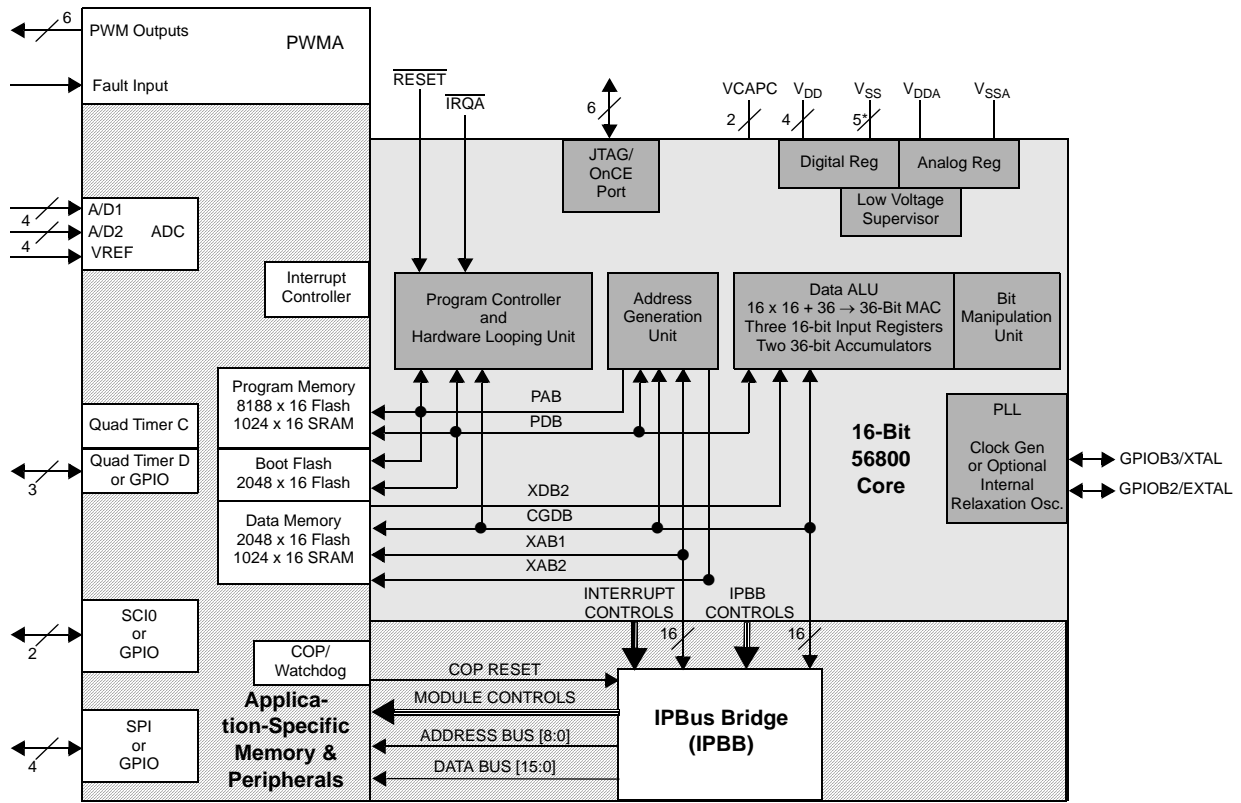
6
PWM Outputs
PWMA
Fault Input

$\overline{RESET}$
$\overline{IRQA}$
6
JTAG/ OnCE Port
VCAPC
2
$V_{DD}$
4
$V_{SS}$
5*
$V_{DDA}$
$V_{SSA}$
Digital Reg
Analog Reg
Low Voltage Supervisor

4
A/D1
4
A/D2
ADC
4
VREF

Interrupt Controller

Program Controller and Hardware Looping Unit

Address Generation Unit

Data ALU
16 x 16 + 36 → 36-Bit MAC
Three 16-bit Input Registers
Two 36-bit Accumulators

Bit Manipulation Unit

Program Memory
8188 x 16 Flash
1024 x 16 SRAM

PAB
PDB

Quad Timer C
Quad Timer D or GPIO
3

Boot Flash
2048 x 16 Flash

16-Bit 56800 Core

PLL
Clock Gen or Optional Internal Relaxation Osc.

GPIOB3/XTAL
GPIOB2/EXTAL

XDB2
CGDB
Data Memory
2048 x 16 Flash
1024 x 16 SRAM
XAB1
XAB2

INTERRUPT CONTROLS
16
IPBB CONTROLS
16

SCI0 or GPIO
2

COP/ Watchdog
COP RESET
MODULE CONTROLS
ADDRESS BUS [8:0]
DATA BUS [15:0]

Application-Specific Memory & Peripherals

IPBus Bridge (IPBB)

SPI or GPIO
4